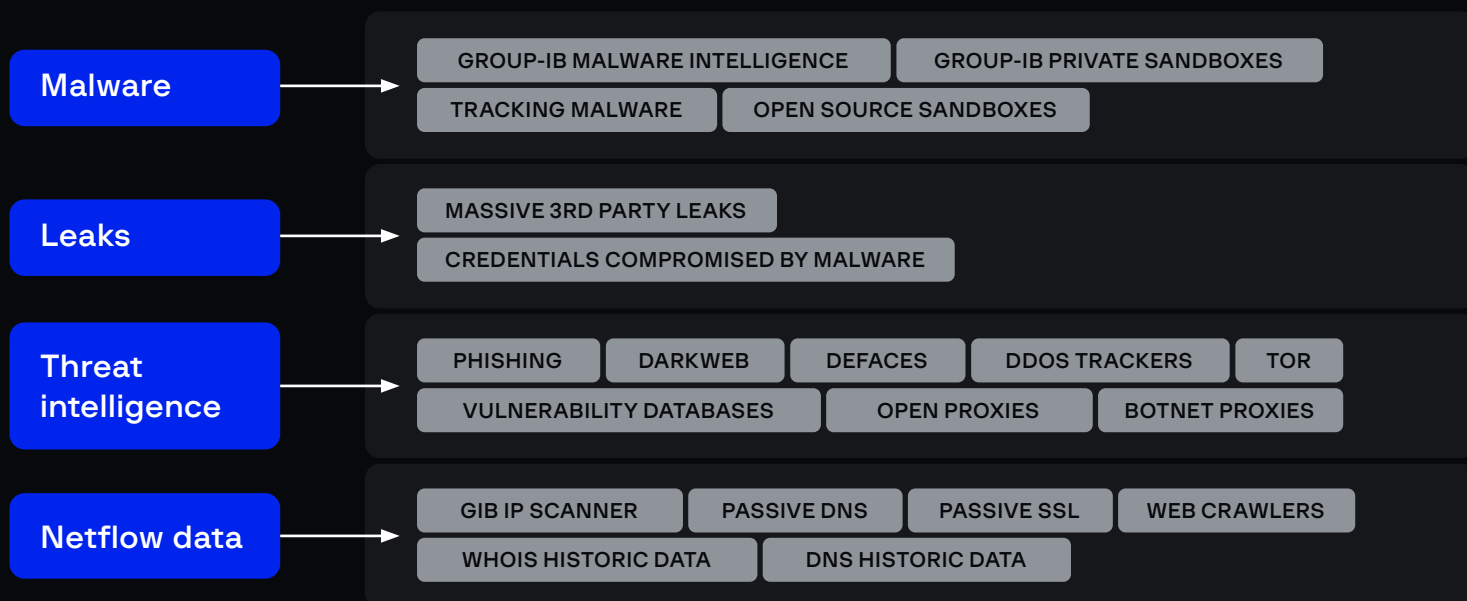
Malware

GROUP-IB MALWARE INTELLIGENCE
GROUP-IB PRIVATE SANDBOXES
TRACKING MALWARE
OPEN SOURCE SANDBOXES

Leaks

MASSIVE 3RD PARTY LEAKS
CREDENTIALS COMPROMISED BY MALWARE

Threat intelligence

PHISHING
DARKWEB
DEFACES
DDOS TRACKERS
TOR
VULNERABILITY DATABASES
OPEN PROXIES
BOTNET PROXIES

Netflow data

GIB IP SCANNER
PASSIVE DNS
PASSIVE SSL
WEB CRAWLERS
WHOIS HISTORIC DATA
DNS HISTORIC DATA